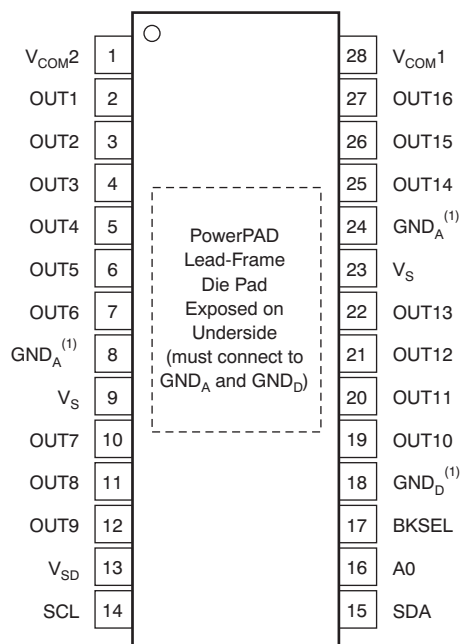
$V_{COM}2$ 1
OUT1 2
OUT2 3
OUT3 4
OUT4 5
OUT5 6
OUT6 7
$GND_A^{(1)}$ 8
$V_S$ 9
OUT7 10
OUT8 11
OUT9 12
$V_{SD}$ 13
SCL 14

PowerPAD Lead-Frame Die Pad Exposed on Underside (must connect to $GND_A$ and $GND_D$)

28 $V_{COM}1$
27 OUT16
26 OUT15
25 OUT14
24 $GND_A^{(1)}$
23 $V_S$
22 OUT13
21 OUT12
20 OUT11
19 OUT10
18 $GND_D^{(1)}$
17 BKSEL
16 A0
15 SDA